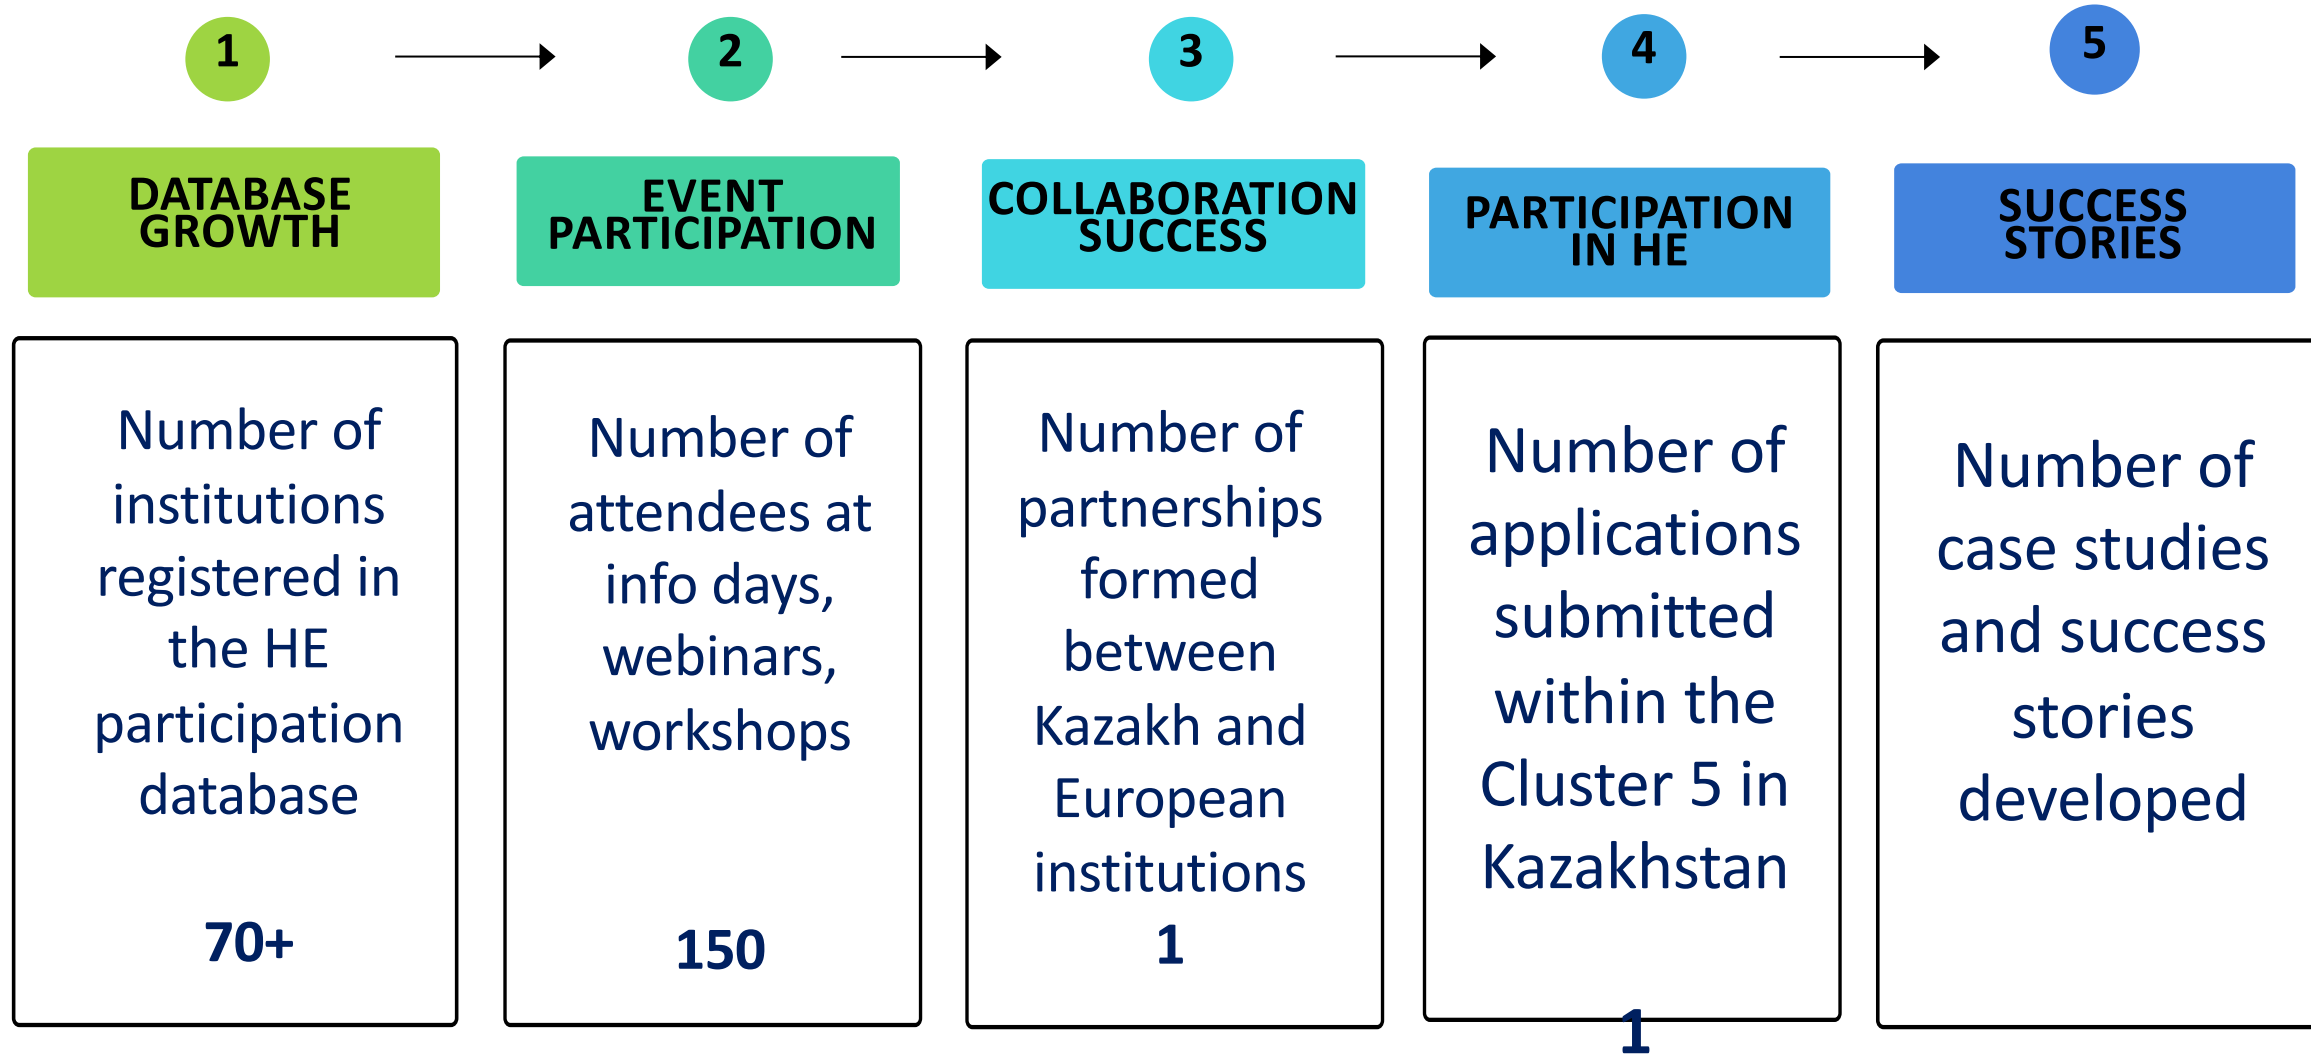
1

2

3

4

5

DATABASE GROWTH

EVENT PARTICIPATION

COLLABORATION SUCCESS

PARTICIPATION IN HE

SUCCESS STORIES

Number of institutions registered in the HE participation database

70+

Number of attendees at info days, webinars, workshops

150

Number of partnerships formed between Kazakh and European institutions

1

Number of applications submitted within the Cluster 5 in Kazakhstan

1

Number of case studies and success stories developed